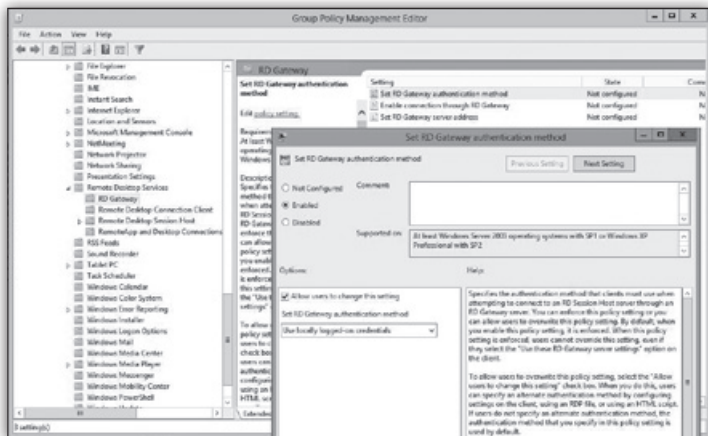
Group Policy Management Editor

File Action View Help

File Explorer
File Revocation
IME
Instant Search
Internet Explorer
Location and Sensors
Microsoft Management Console
NetMeeting
Network Projector
Network Sharing
Presentation Settings
Remote Desktop Services
RD Gateway
Remote Desktop Connection Client
Remote Desktop Session Host
RemoteApp and Desktop Connections
RSS Feeds
Sound Recorder
Tablet PC
Task Scheduler
Windows Calendar
Windows Color System
Windows Error Reporting
Windows Installer
Windows Logon Options
Windows Mail
Windows Media Center
Windows Media Player
Windows Messenger
Windows Mobility Center
Windows PowerShell

RD Gateway

Set RD Gateway authentication method

Edit policy setting.

Requirements:
At least W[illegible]
operating
Windows

Description:
Specifies
method t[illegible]
when atte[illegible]
RD Session
RD Gatew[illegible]
enforce th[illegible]
can allow
policy se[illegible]
you enabl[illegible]
enforced.
is enforced
this setting
the "Use th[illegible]
settings"

To allow u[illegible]
policy set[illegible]
users to c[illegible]
check bo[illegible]
users can
authentic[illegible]
configurin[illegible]
using an R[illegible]
HTML scri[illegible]
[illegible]

Setting | State | Comm
Set RD Gateway authentication method | Not configured | N
Enable connection through RD Gateway | Not configured | N
Set RD Gateway server address | Not configured | N

Set RD Gateway authentication method

Set RD Gateway authentication method

Previous Setting | Next Setting

Not Configured
Enabled
Disabled

Comment:

Supported on: At least Windows Server 2003 operating systems with SP1 or Windows XP Professional with SP2

Options: | Help:

Allow users to change this setting

Set RD Gateway authentication method

Use locally logged-on credentials

Specifies the authentication method that clients must use when attempting to connect to an RD Session Host server through an RD Gateway server. You can enforce this policy setting or you can allow users to overwrite this policy setting. By default, when you enable this policy setting, it is enforced. When this policy setting is enforced, users cannot override this setting, even if they select the "Use these RD Gateway server settings" option on the client.

To allow users to overwrite this policy setting, select the "Allow users to change this setting" check box. When you do this, users can specify an alternate authentication method by configuring settings on the client, using an RDP file, or using an HTML script. If users do not specify an alternate authentication method, the authentication method that you specify in this policy setting is used by default.

Extended

3 setting(s)